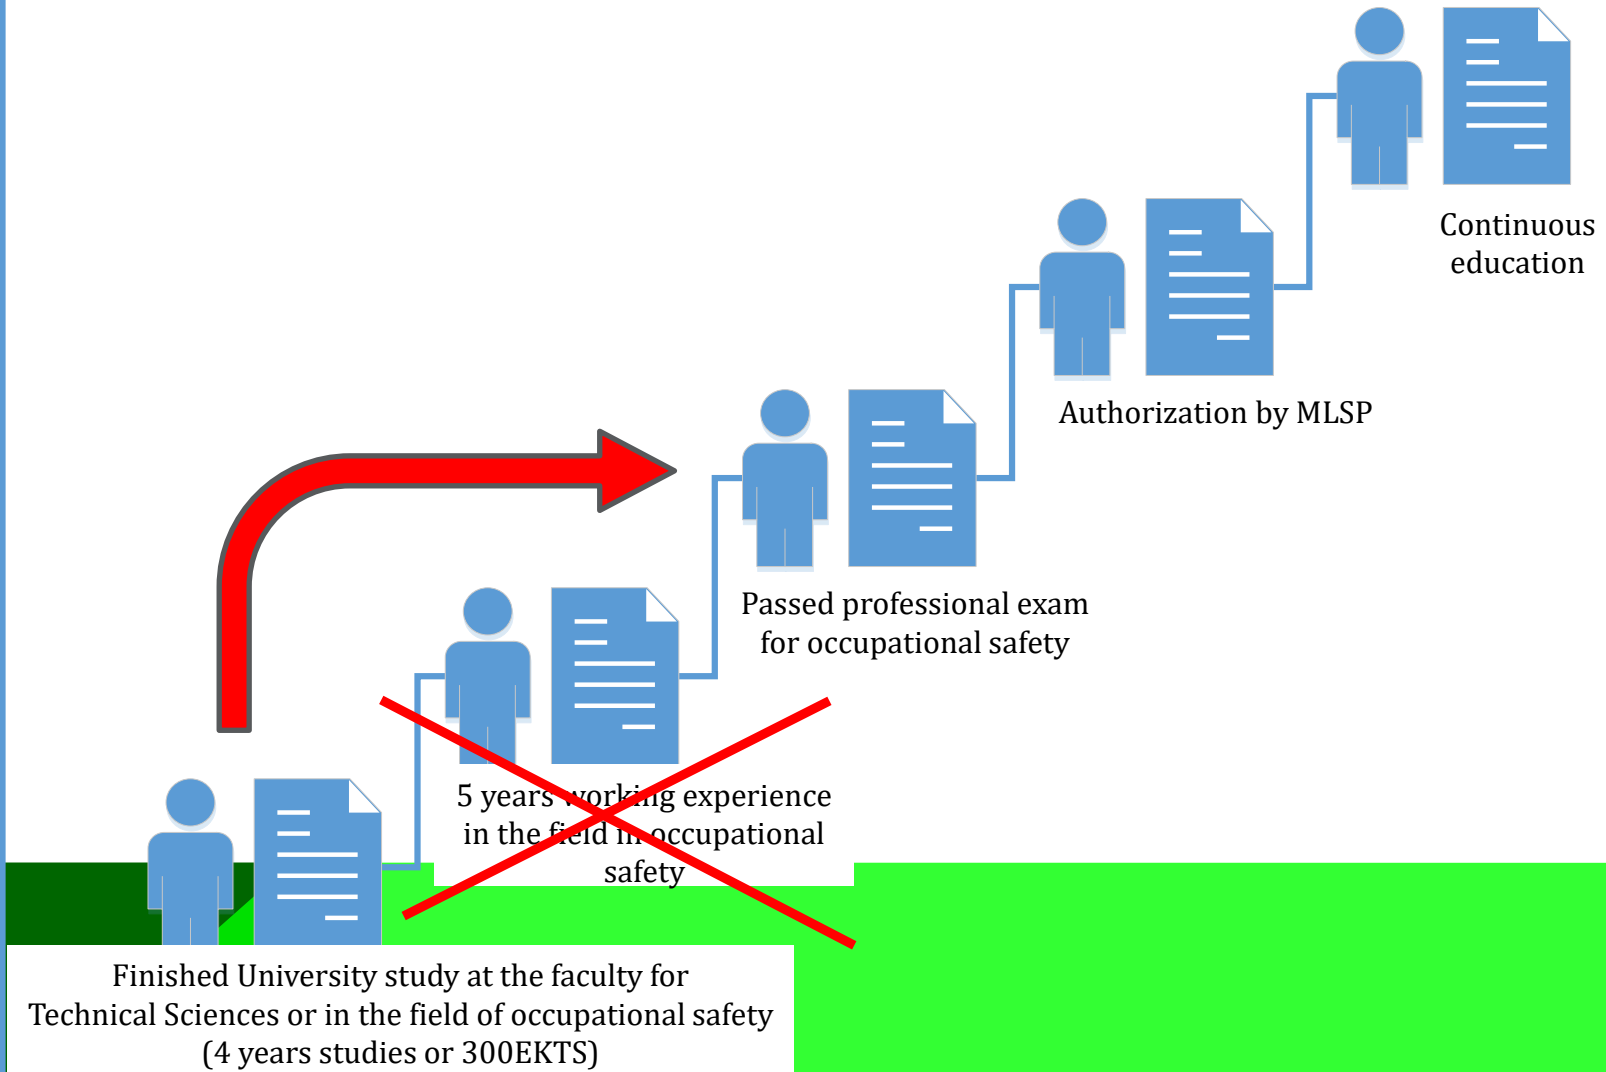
Continuous education

Authorization by MLSP

Passed professional exam for occupational safety

5 years working experience in the field in occupational safety

Finished University study at the faculty for Technical Sciences or in the field of occupational safety (4 years studies or 300EKTS)